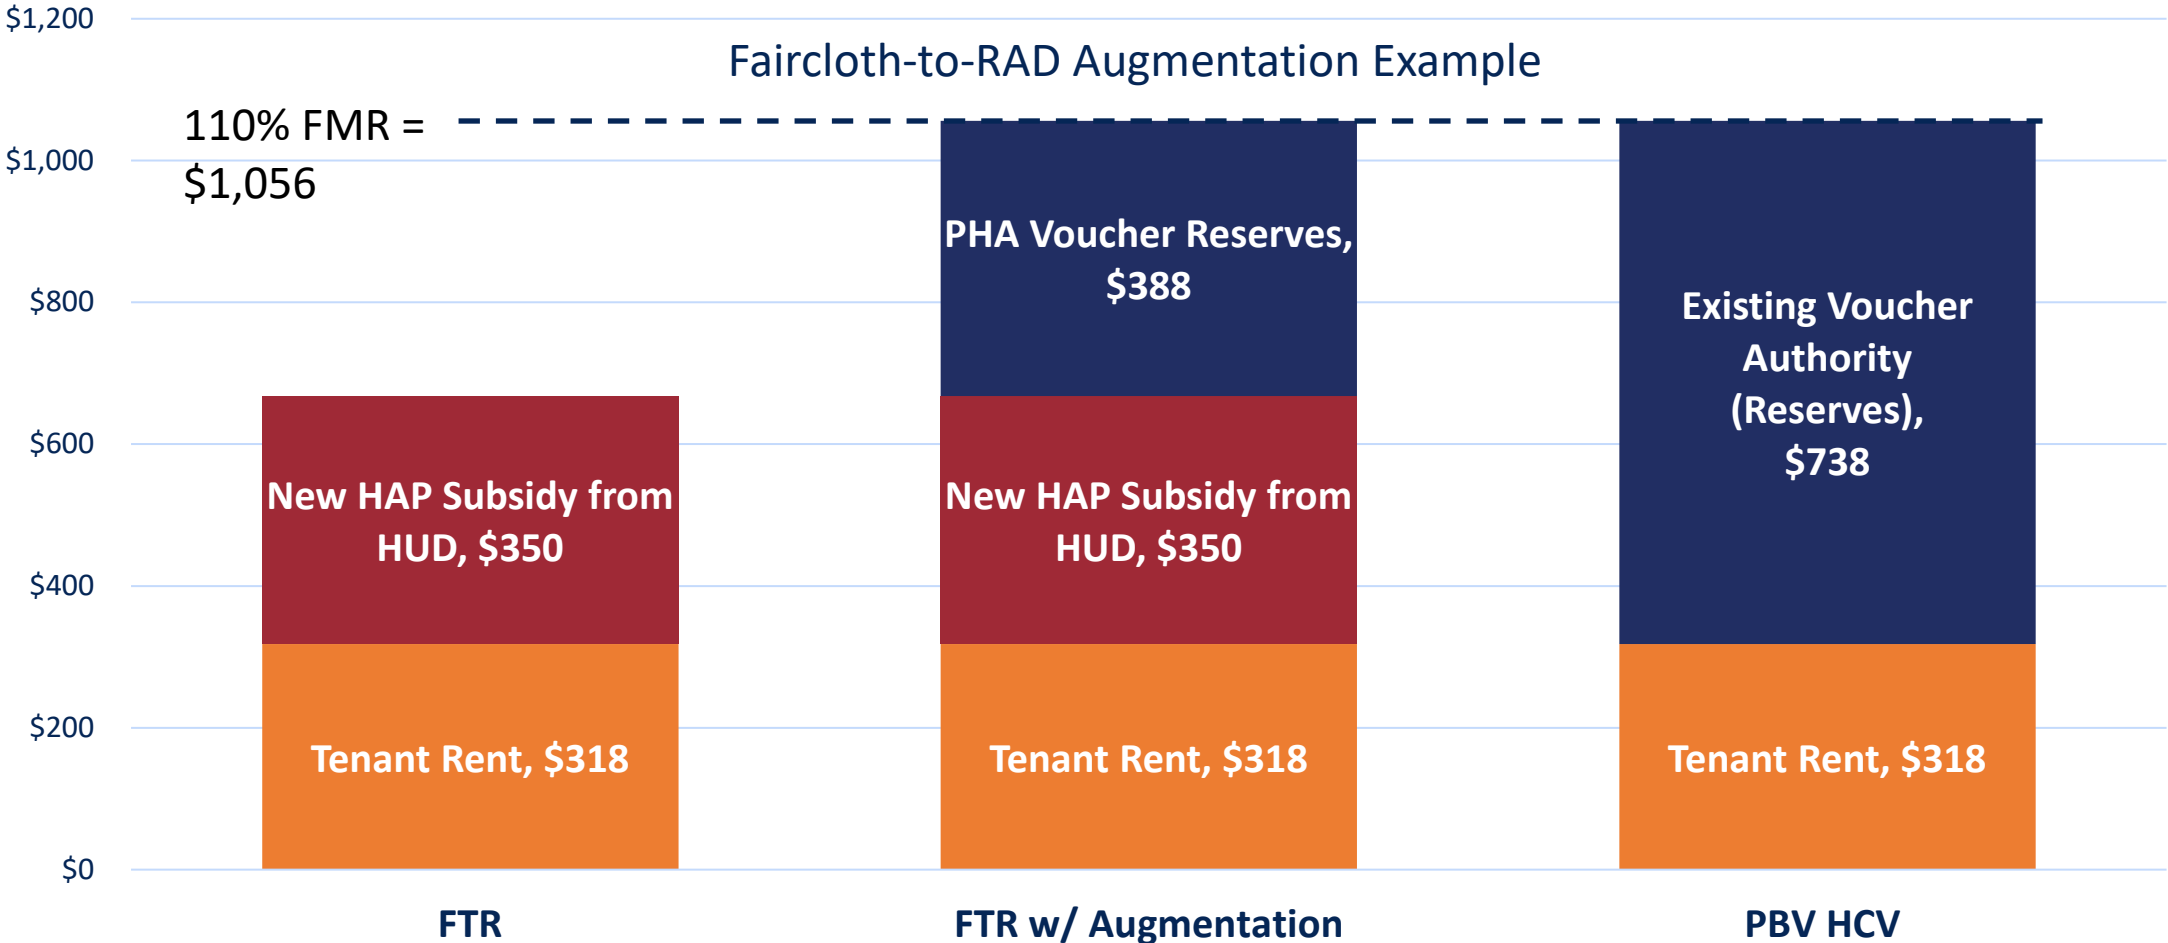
Faircloth-to-RAD Augmentation Example

$1,200
$1,000
$800
$600
$400
$200
$0

110% FMR = $1,056

New HAP Subsidy from HUD, $350
Tenant Rent, $318

PHA Voucher Reserves, $388
New HAP Subsidy from HUD, $350
Tenant Rent, $318

Existing Voucher Authority (Reserves), $738
Tenant Rent, $318

FTR
FTR w/ Augmentation
PBV HCV